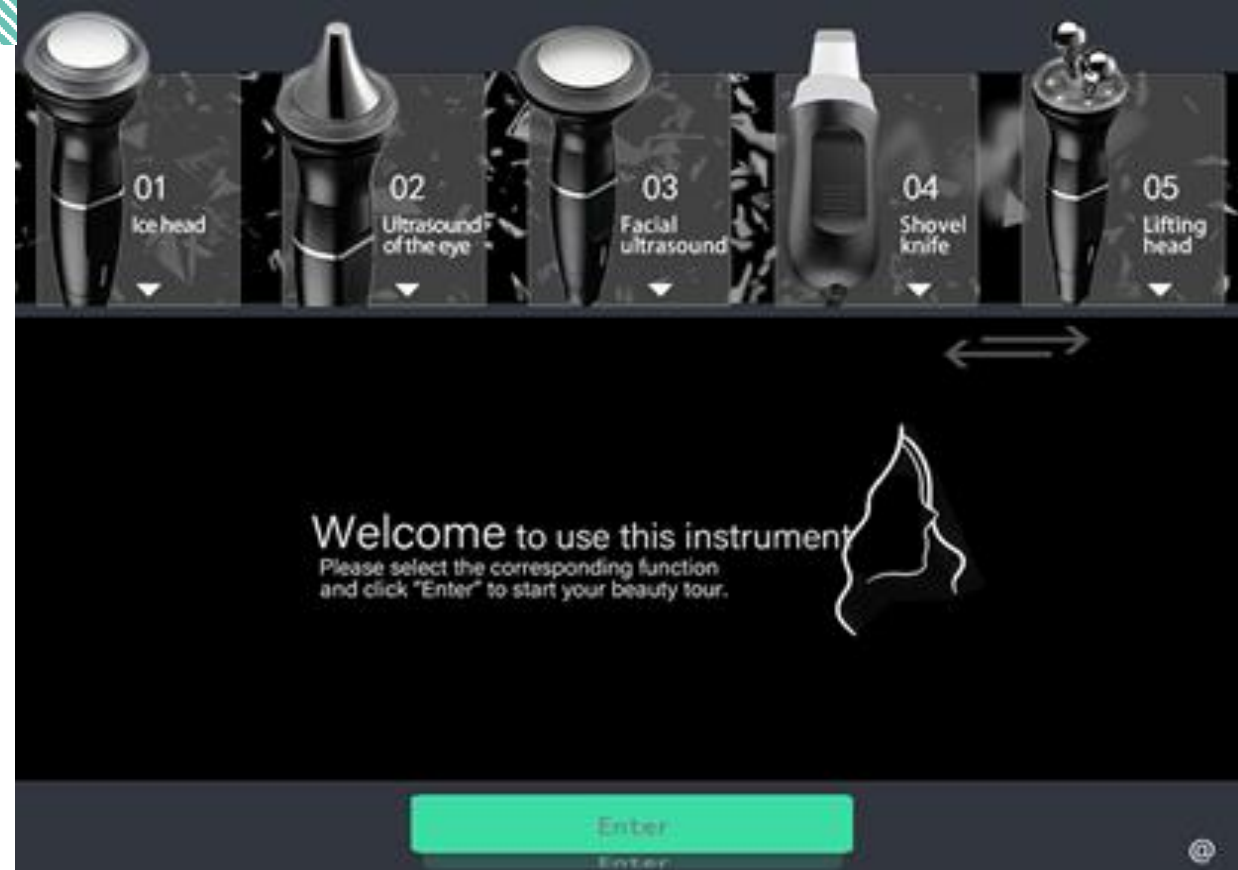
01
Ice head

02
Ultrasound of the eye

03
Facial ultrasound

04
Shovel knife

05
Lifting head

Welcome to use this instrument
Please select the corresponding function and click "Enter" to start your beauty tour.

Enter
Enter

@